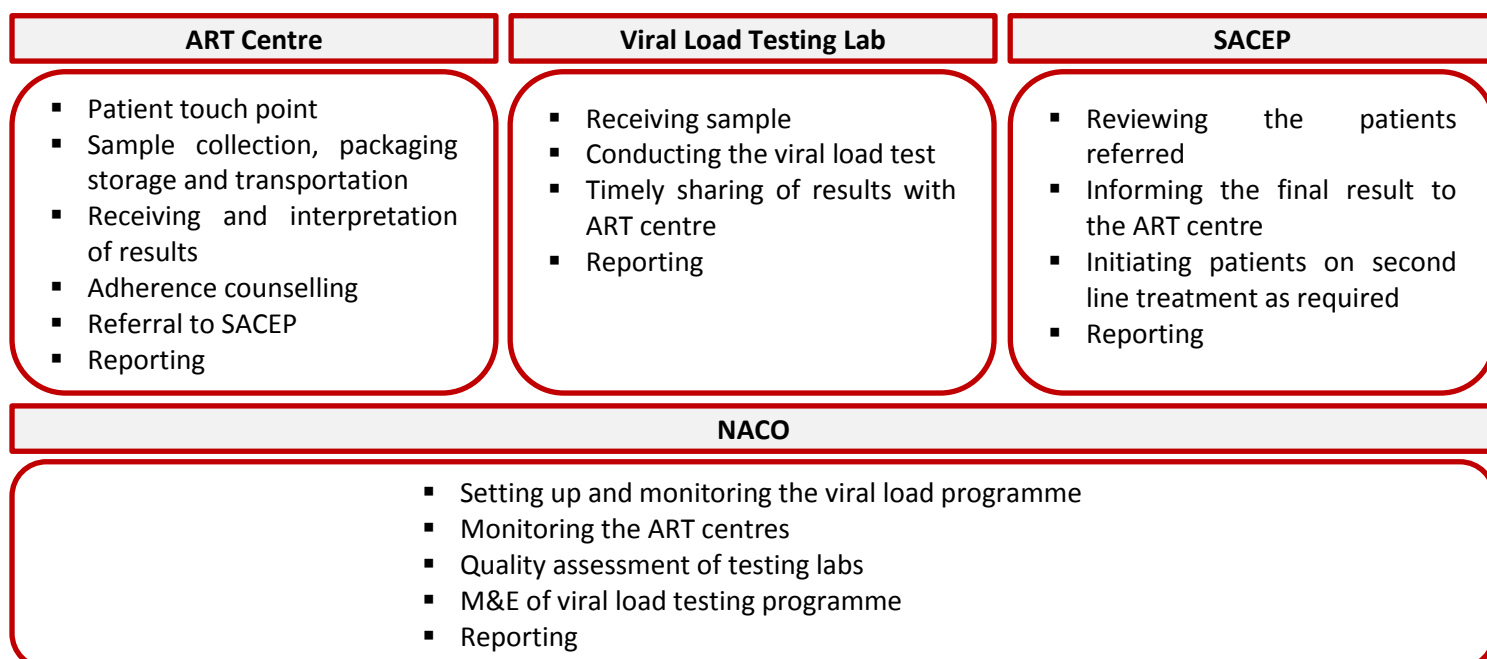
ART Centre

- Patient touch point
- Sample collection, packaging storage and transportation
- Receiving and interpretation of results
- Adherence counselling
- Referral to SACEP
- Reporting

Viral Load Testing Lab

- Receiving sample
- Conducting the viral load test
- Timely sharing of results with ART centre
- Reporting

SACEP

- Reviewing the patients referred
- Informing the final result to the ART centre
- Initiating patients on second line treatment as required
- Reporting

NACO

- Setting up and monitoring the viral load programme
- Monitoring the ART centres
- Quality assessment of testing labs
- M&E of viral load testing programme
- Reporting